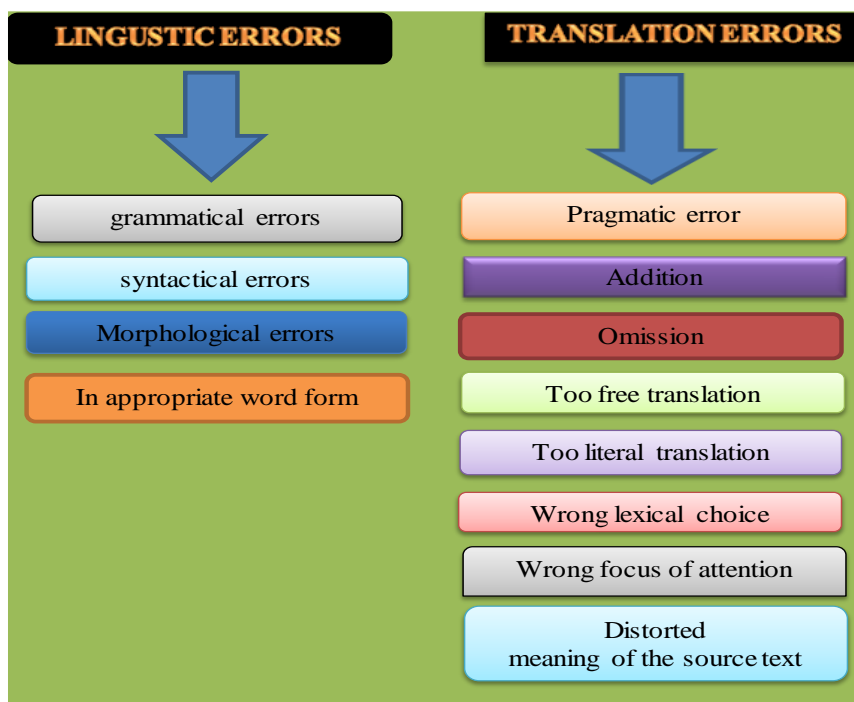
LINGUSTIC ERRORS

grammatical errors

syntactical errors

Morphological errors

In appropriate word form

TRANSLATION ERRORS

Pragmatic error

Addition

Omission

Too free translation

Too literal translation

Wrong lexical choice

Wrong focus of attention

Distorted meaning of the source text